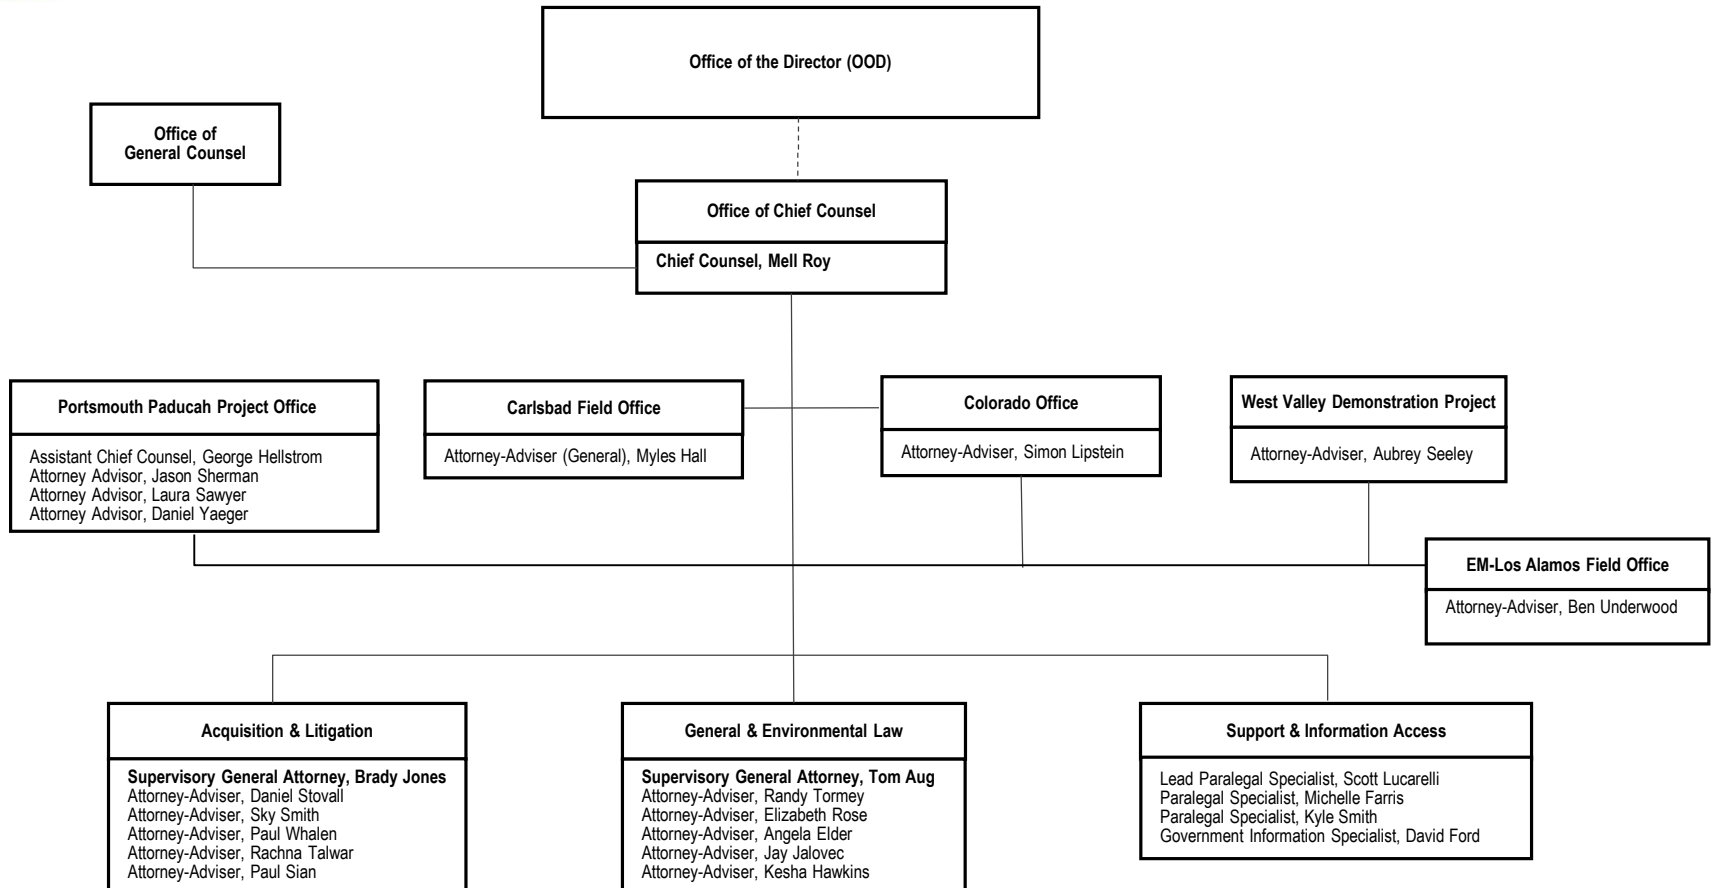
Office of the Director (OOD)

Office of General Counsel

Office of Chief Counsel

Chief Counsel, Mell Roy

Portsmouth Paducah Project Office

Assistant Chief Counsel, George Hellstrom
Attorney Advisor, Jason Sherman
Attorney Advisor, Laura Sawyer
Attorney Advisor, Daniel Yaeger

Carlsbad Field Office

Attorney-Adviser (General), Myles Hall

Colorado Office

Attorney-Adviser, Simon Lipstein

West Valley Demonstration Project

Attorney-Adviser, Aubrey Seeley

EM-Los Alamos Field Office

Attorney-Adviser, Ben Underwood

Acquisition & Litigation

Supervisory General Attorney, Brady Jones
Attorney-Adviser, Daniel Stovall
Attorney-Adviser, Sky Smith
Attorney-Adviser, Paul Whalen
Attorney-Adviser, Rachna Talwar
Attorney-Adviser, Paul Sian

General & Environmental Law

Supervisory General Attorney, Tom Aug
Attorney-Adviser, Randy Tormey
Attorney-Adviser, Elizabeth Rose
Attorney-Adviser, Angela Elder
Attorney-Adviser, Jay Jalovec
Attorney-Adviser, Kesha Hawkins

Support & Information Access

Lead Paralegal Specialist, Scott Lucarelli
Paralegal Specialist, Michelle Farris
Paralegal Specialist, Kyle Smith
Government Information Specialist, David Ford